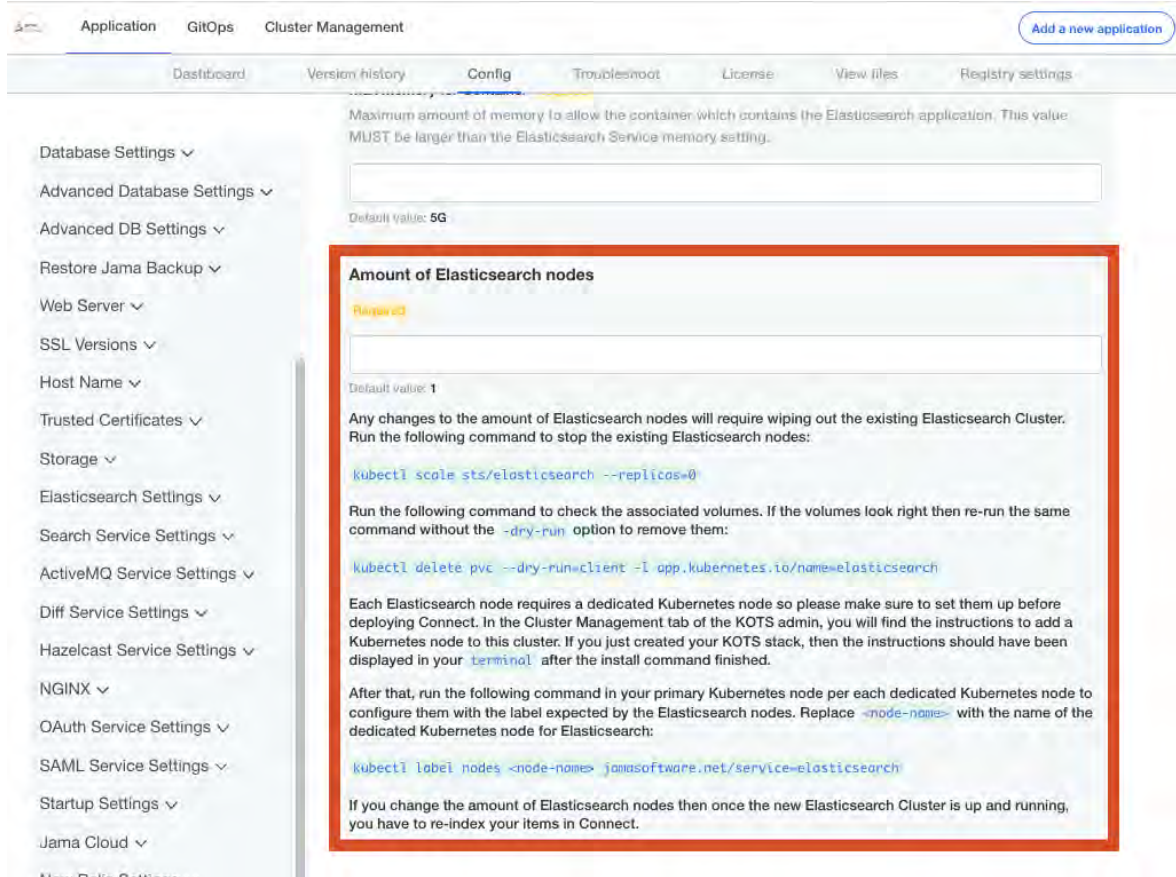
Application GitOps Cluster Management

Add a new application

Dashboard Version history Config Troubleshoot License View files Registry settings

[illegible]

Maximum amount of memory to allow the container which contains the Elasticsearch application. This value MUST be larger than the Elasticsearch Service memory setting.

Default value: 5G

Database Settings
Advanced Database Settings
Advanced DB Settings
Restore Jama Backup
Web Server
SSL Versions
Host Name
Trusted Certificates
Storage
Elasticsearch Settings
Search Service Settings
ActiveMQ Service Settings
Diff Service Settings
Hazelcast Service Settings
NGINX
OAuth Service Settings
SAML Service Settings
Startup Settings
Jama Cloud
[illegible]

Amount of Elasticsearch nodes

Required

Default value: 1

Any changes to the amount of Elasticsearch nodes will require wiping out the existing Elasticsearch Cluster. Run the following command to stop the existing Elasticsearch nodes:

kubectl scale sts/elasticsearch --replicas=0

Run the following command to check the associated volumes. If the volumes look right then re-run the same command without the -dry-run option to remove them:

kubectl delete pvc --dry-run=client -l app.kubernetes.io/name=elasticsearch

Each Elasticsearch node requires a dedicated Kubernetes node so please make sure to set them up before deploying Connect. In the Cluster Management tab of the KOTS admin, you will find the instructions to add a Kubernetes node to this cluster. If you just created your KOTS stack, then the instructions should have been displayed in your terminal after the install command finished.

After that, run the following command in your primary Kubernetes node per each dedicated Kubernetes node to configure them with the label expected by the Elasticsearch nodes. Replace <node-name> with the name of the dedicated Kubernetes node for Elasticsearch:

kubectl label nodes <node-name> jamasoftware.net/service=elasticsearch

If you change the amount of Elasticsearch nodes then once the new Elasticsearch Cluster is up and running, you have to re-index your items in Connect.